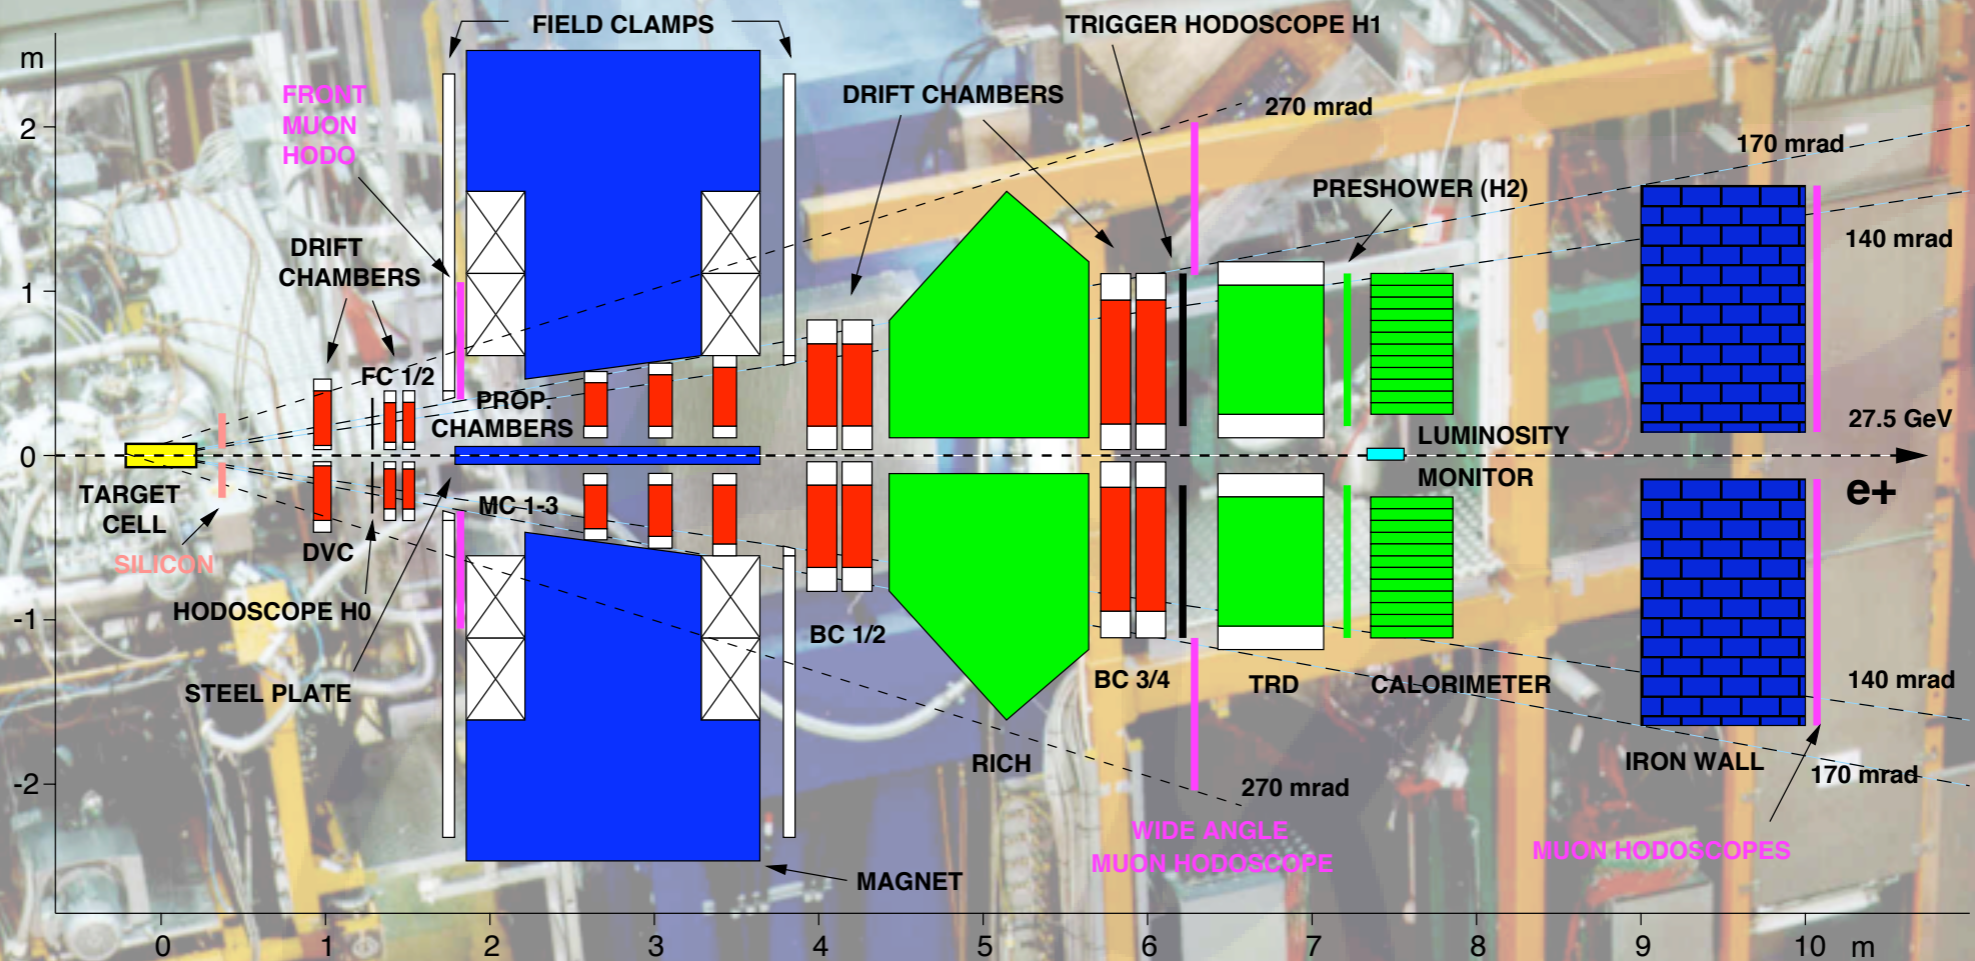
m
2
1
0
-1
-2

FIELD CLAMPS
TRIGGER HODOSCOPE H1
FRONT MUON HODO
DRIFT CHAMBERS
270 mrad
170 mrad
PRESHOWER (H2)
140 mrad
DRIFT CHAMBERS
FC 1/2
PROP. CHAMBERS
LUMINOSITY MONITOR
27.5 GeV
TARGET CELL
MC 1-3
e+
SILICON
DVC
HODOSCOPE H0
BC 1/2
STEEL PLATE
BC 3/4
TRD
CALORIMETER
140 mrad
RICH
IRON WALL
170 mrad
270 mrad
WIDE ANGLE MUON HODOSCOPE
MUON HODOSCOPES
MAGNET

0
1
2
3
4
5
6
7
8
9
10
m